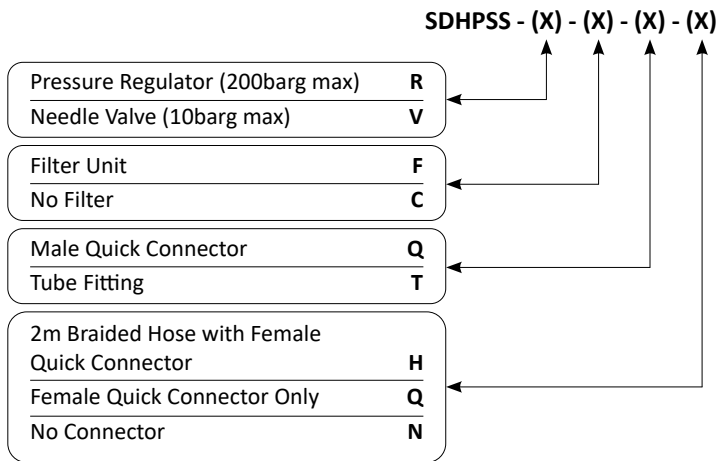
SDHPSS - (X) - (X) - (X) - (X)

| | |
|---|---|
| Pressure Regulator (200barg max) | R |
| Needle Valve (10barg max) | V |

| | |
|---|---|
| Filter Unit | F |
| No Filter | C |

| | |
|---|---|
| Male Quick Connector | Q |
| Tube Fitting | T |

| | |
|---|---|
| 2m Braided Hose with Female Quick Connector | H |
| Female Quick Connector Only | Q |
| No Connector | N |